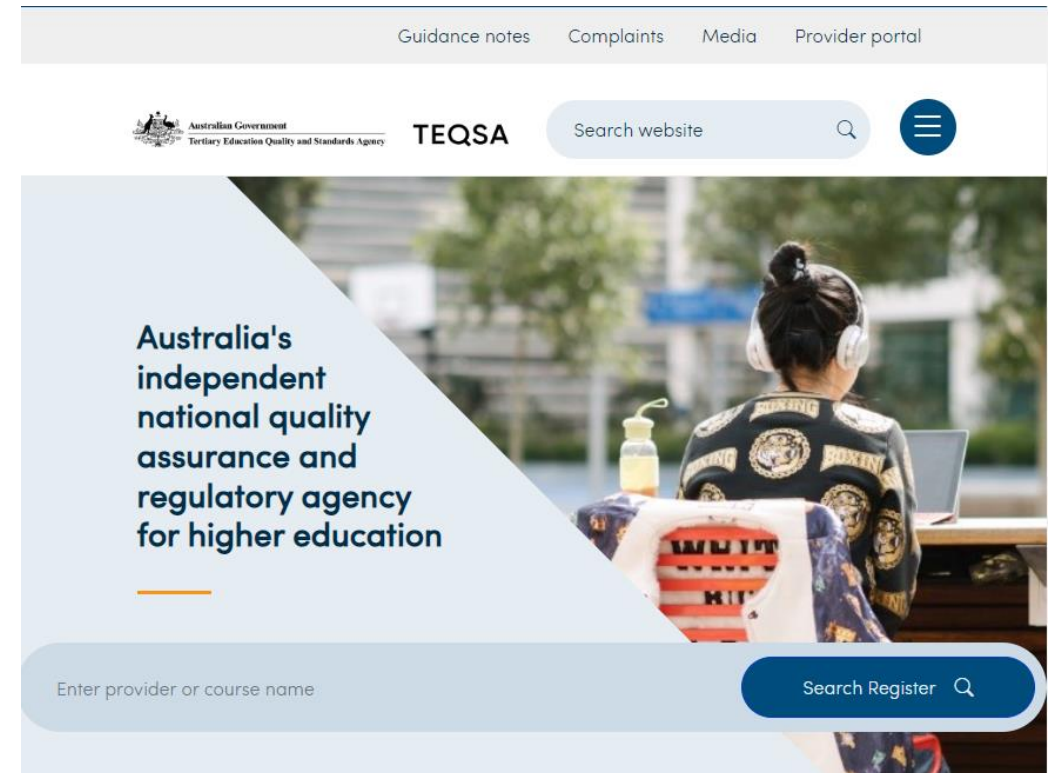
Guidance notes Complaints Media Provider portal

Australian Government
Tertiary Education Quality and Standards Agency

TEQSA

Search website

Australia's independent national quality assurance and regulatory agency for higher education

Enter provider or course name

Search Register